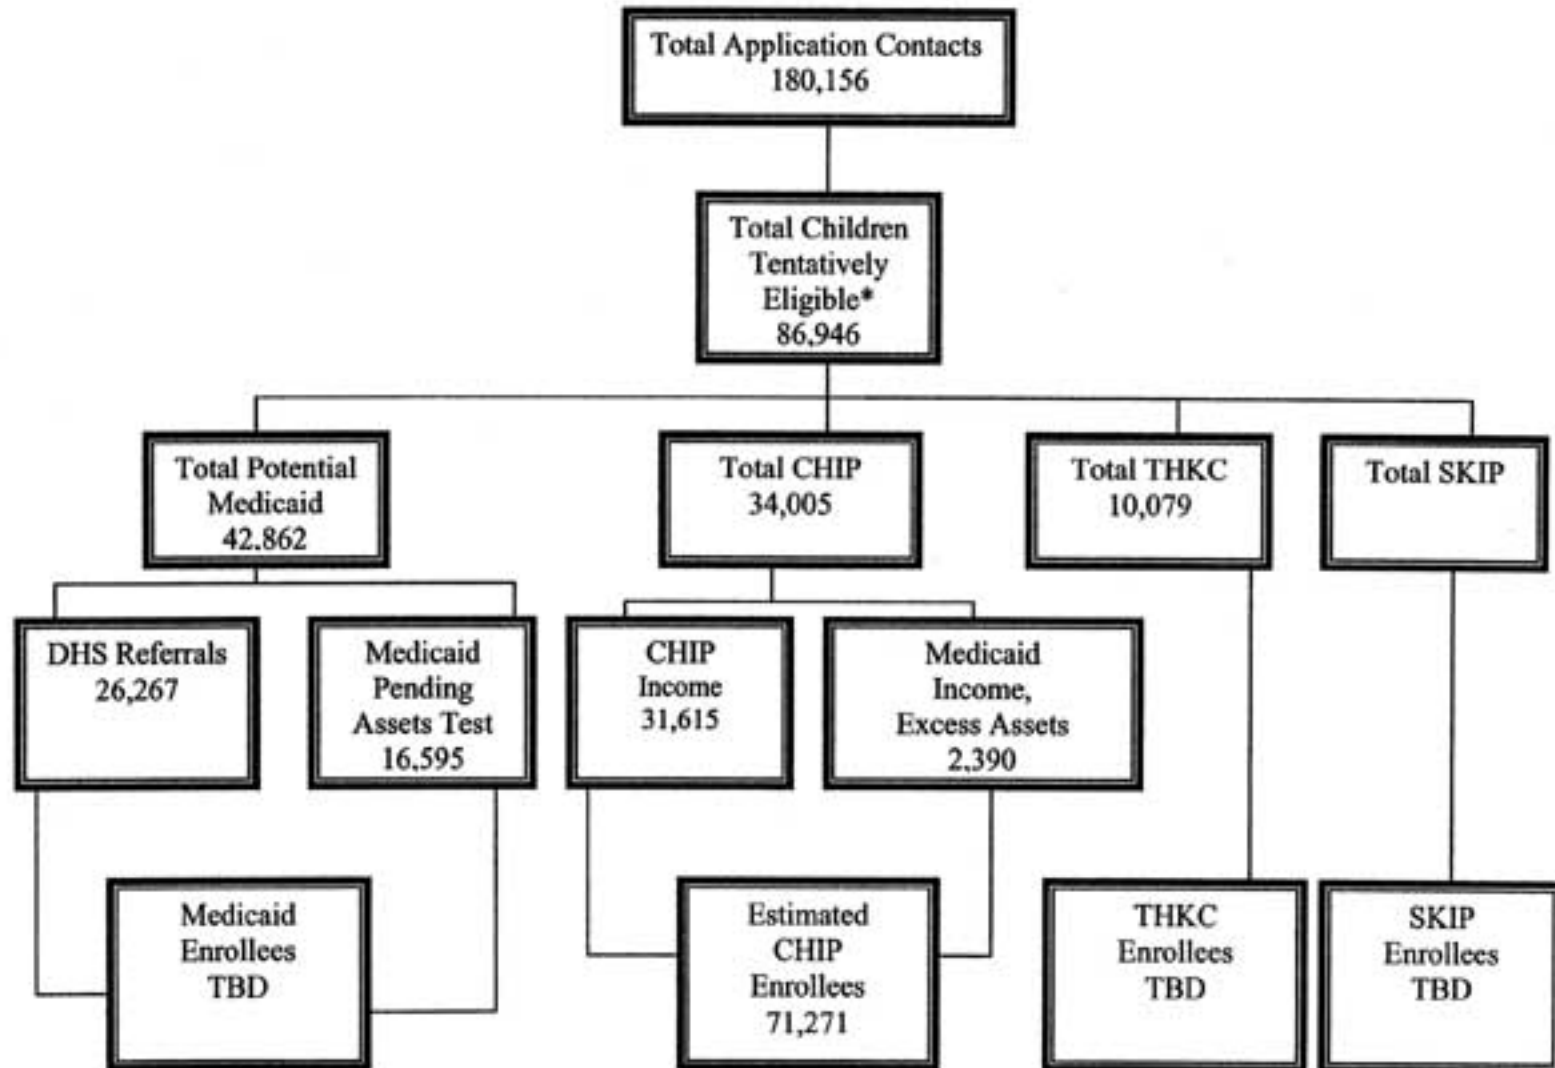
Total Application Contacts
180,156

Total Children Tentatively Eligible*
86,946

Total Potential Medicaid
42,862

Total CHIP
34,005

Total THKC
10,079

Total SKIP

DHS Referrals
26,267

Medicaid Pending Assets Test
16,595

CHIP Income
31,615

Medicaid Income, Excess Assets
2,390

Medicaid Enrollees
TBD

Estimated CHIP Enrollees
71,271

THKC Enrollees
TBD

SKIP Enrollees
TBD